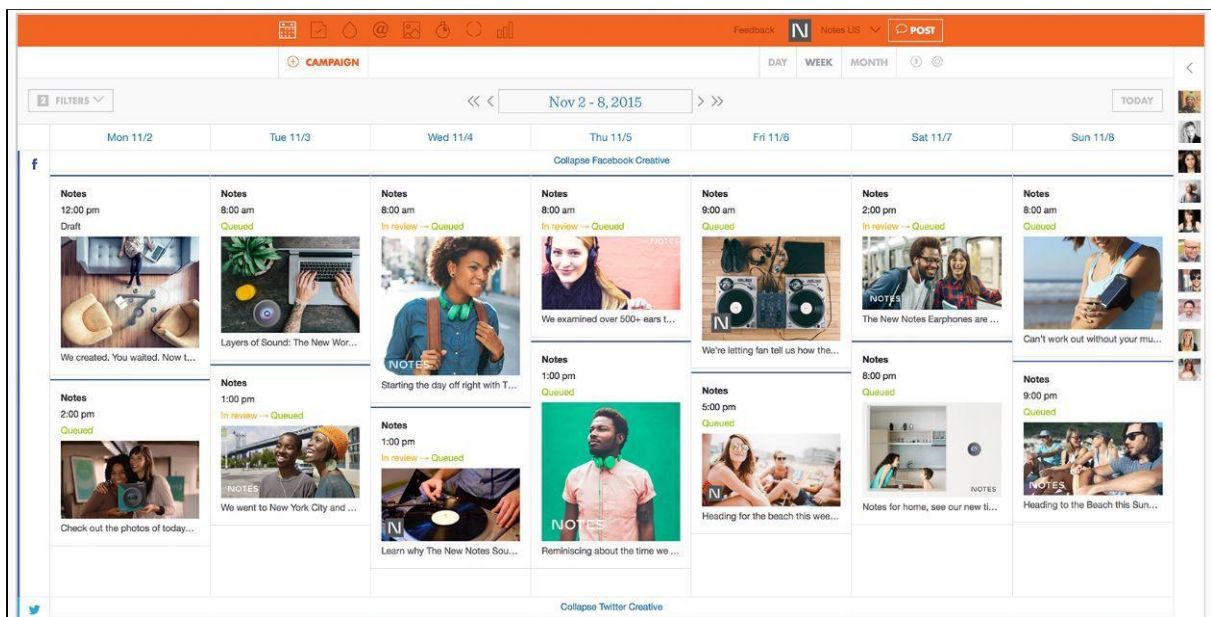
Feedback N Notes US POST

CAMPAIGN

DAY WEEK MONTH

FILTERS

Nov 2 - 8, 2015

TODAY

| Mon 11/2 | Tue 11/3 | Wed 11/4 | Thu 11/5 | Fri 11/6 | Sat 11/7 | Sun 11/8 |
|---|---|---|---|---|---|---|

f

Collapse Facebook Creative

Notes
12:00 pm
Draft
We created. You waited. Now t...

Notes
2:00 pm
Queued
Check out the photos of today...

Notes
8:00 am
Queued
Layers of Sound: The New Wor...

Notes
1:00 pm
In review → Queued
NOTES
We went to New York City and ...

Notes
8:00 am
In review → Queued
NOTES
Starting the day off right with T...

Notes
1:00 pm
In review → Queued
N
Learn why The New Notes Sou...

Notes
8:00 am
In review → Queued
NOTES
We examined over 500+ ears t...

Notes
1:00 pm
Queued
NOTES
Reminiscing about the time we ...

Notes
9:00 am
Queued
N
We're letting fan tell us how the...

Notes
5:00 pm
Queued
N
Heading for the beach this wee...

Notes
2:00 pm
In review → Queued
NOTES
The New Notes Earphones are ...

Notes
8:00 pm
Queued
NOTES
Notes for home, see our new ti...

Notes
8:00 am
Queued
Can't work out without your mu...

Notes
9:00 pm
Queued
NOTES
Heading to the Beach this Sun...

Collapse Twitter Creative